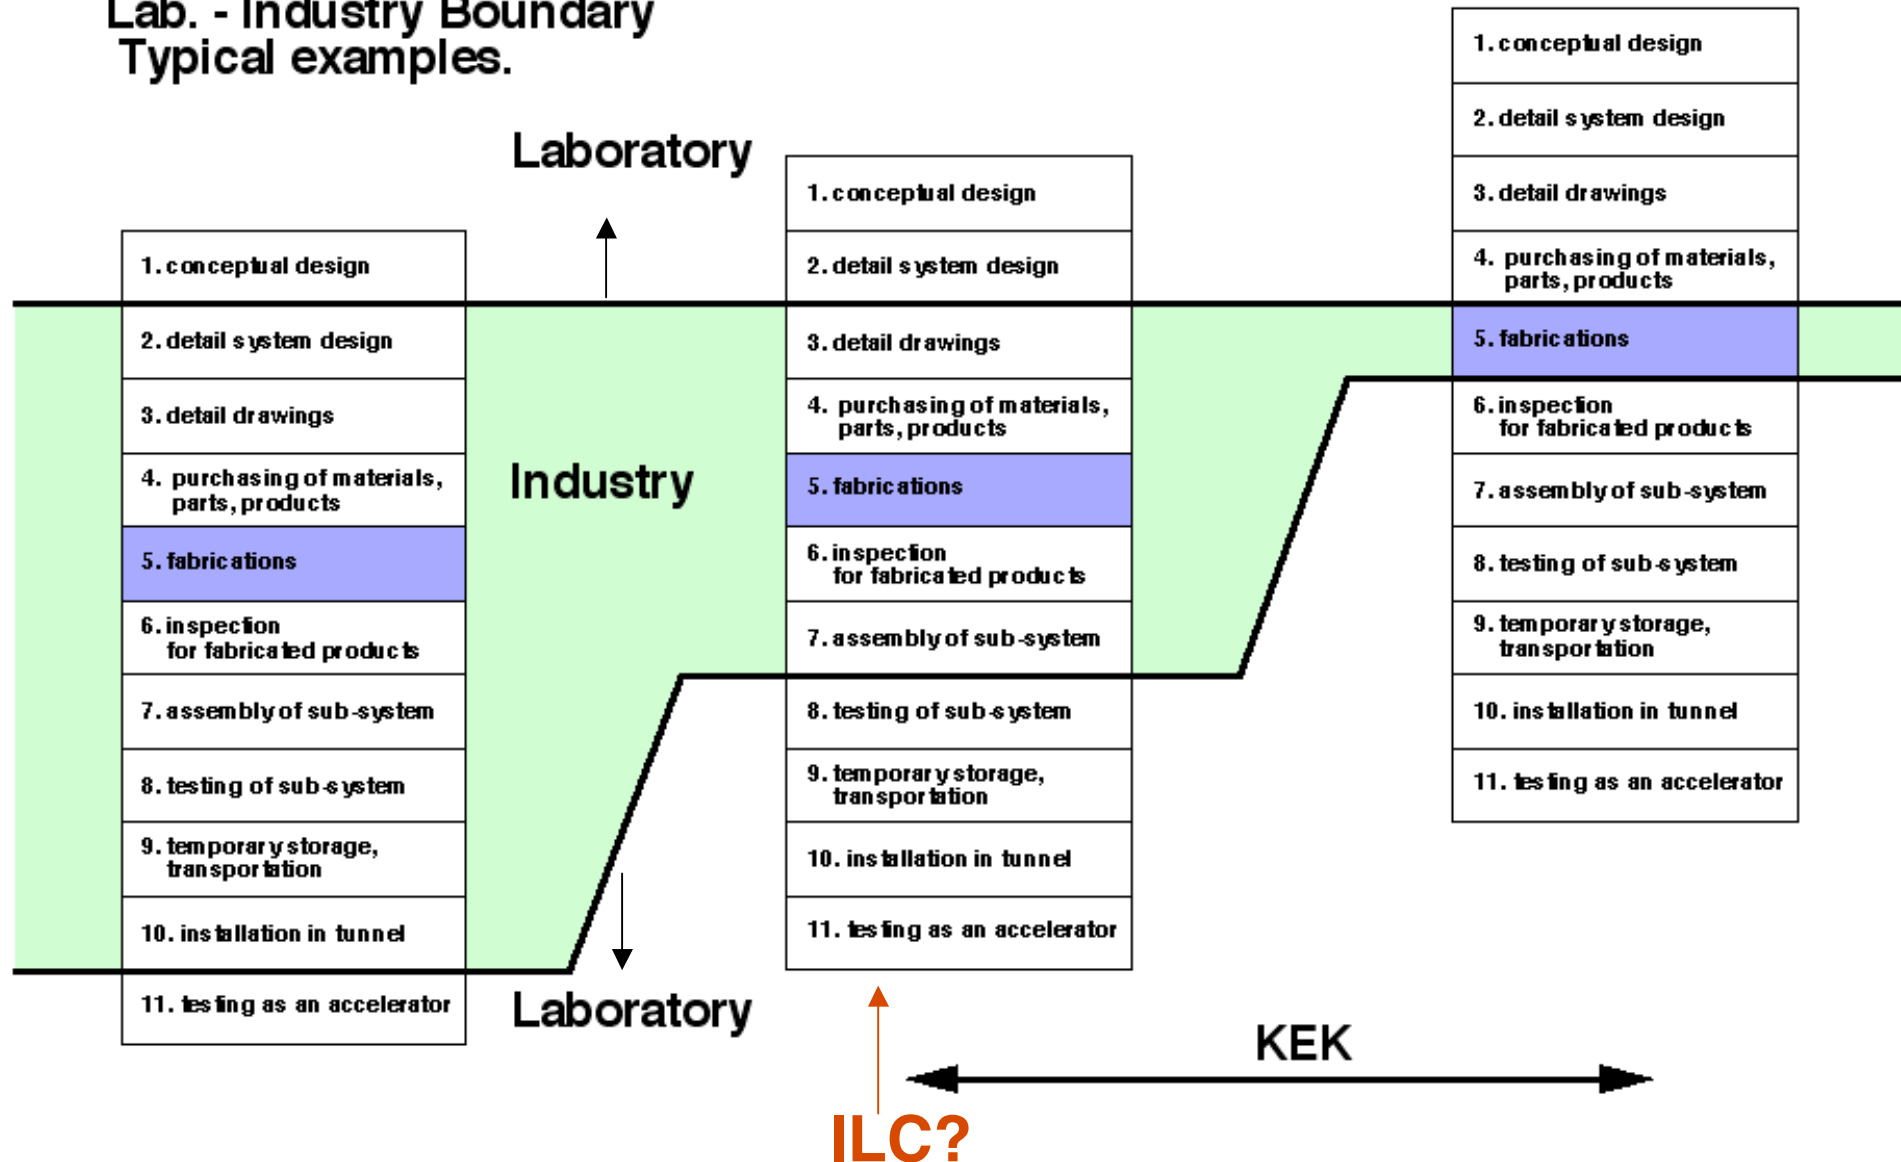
Lab. - Industry Boundary
Typical examples.

Laboratory

1. conceptual design
2. detail system design
3. detail drawings
4. purchasing of materials, parts, products
5. fabrications
6. inspection for fabricated products
7. assembly of sub-system
8. testing of sub-system
9. temporary storage, transportation
10. installation in tunnel
11. testing as an accelerator

Industry

1. conceptual design
2. detail system design
3. detail drawings
4. purchasing of materials, parts, products
5. fabrications
6. inspection for fabricated products
7. assembly of sub-system
8. testing of sub-system
9. temporary storage, transportation
10. installation in tunnel
11. testing as an accelerator

1. conceptual design
2. detail system design
3. detail drawings
4. purchasing of materials, parts, products
5. fabrications
6. inspection for fabricated products
7. assembly of sub-system
8. testing of sub-system
9. temporary storage, transportation
10. installation in tunnel
11. testing as an accelerator

Laboratory

KEK

ILC?